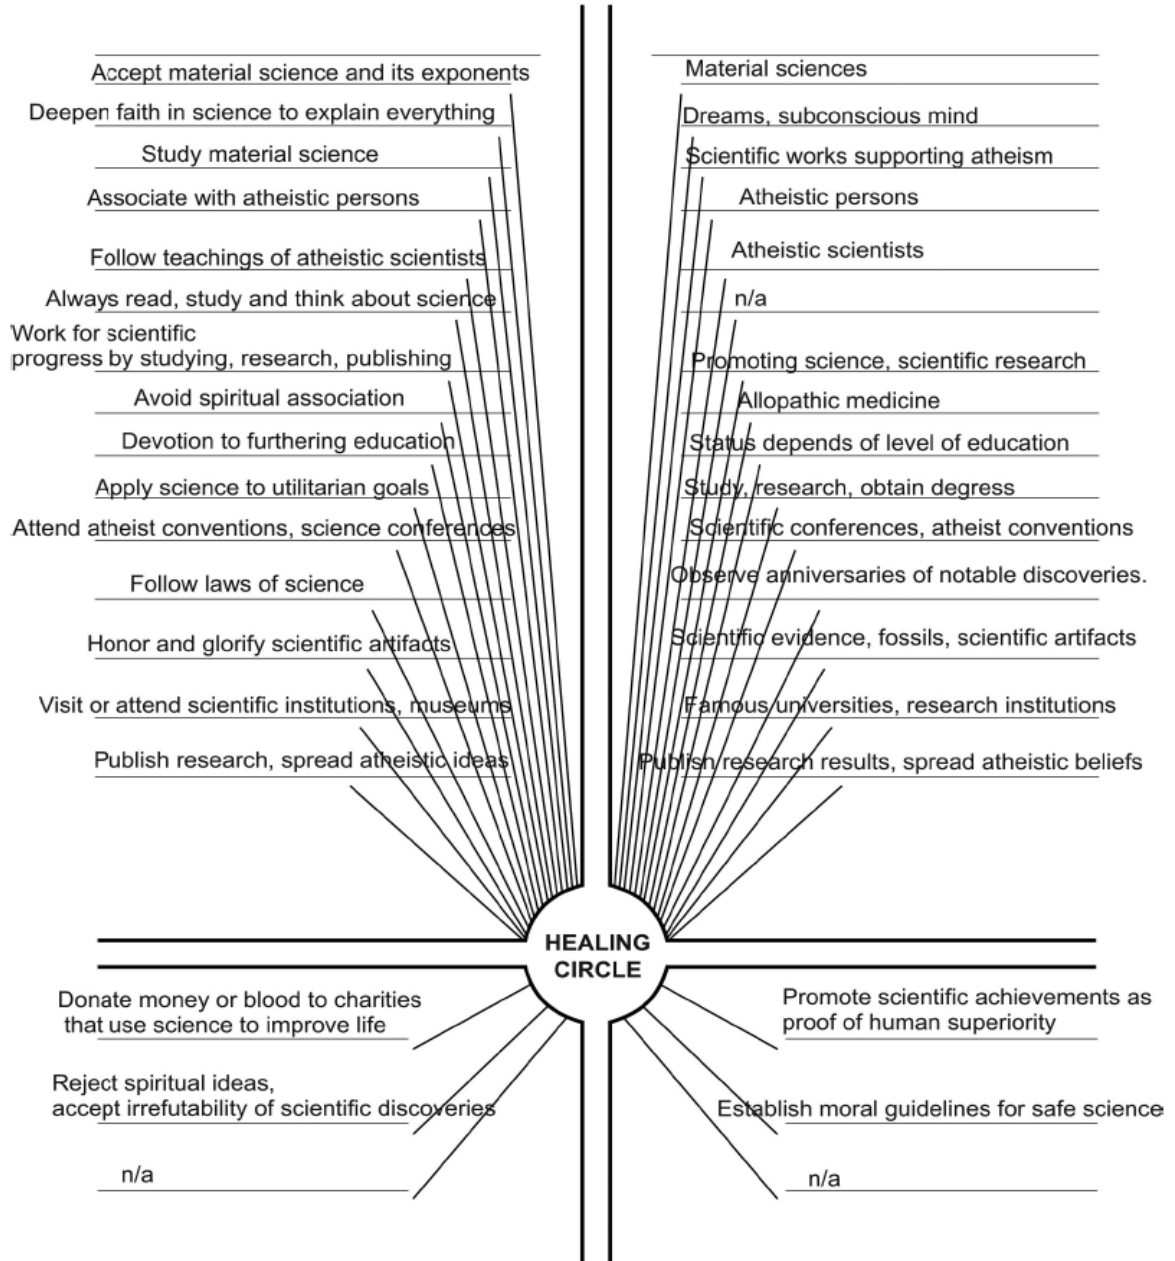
Accept material science and its exponents

Deepen faith in science to explain everything

Study material science

Associate with atheistic persons

Follow teachings of atheistic scientists

Always read, study and think about science

Work for scientific progress by studying, research, publishing

Avoid spiritual association

Devotion to furthering education

Apply science to utilitarian goals

Attend atheist conventions, science conferences

Follow laws of science

Honor and glorify scientific artifacts

Visit or attend scientific institutions, museums

Publish research, spread atheistic ideas

Material sciences

Dreams, subconscious mind

Scientific works supporting atheism

Atheistic persons

Atheistic scientists

n/a

Promoting science, scientific research

Allopathic medicine

Status depends of level of education

Study, research, obtain degress

Scientific conferences, atheist conventions

Observe anniversaries of notable discoveries.

Scientific evidence, fossils, scientific artifacts

Famous universities, research institutions

Publish research results, spread atheistic beliefs

HEALING CIRCLE

Donate money or blood to charities that use science to improve life

Reject spiritual ideas, accept irrefutability of scientific discoveries

n/a

Promote scientific achievements as proof of human superiority

Establish moral guidelines for safe science

n/a